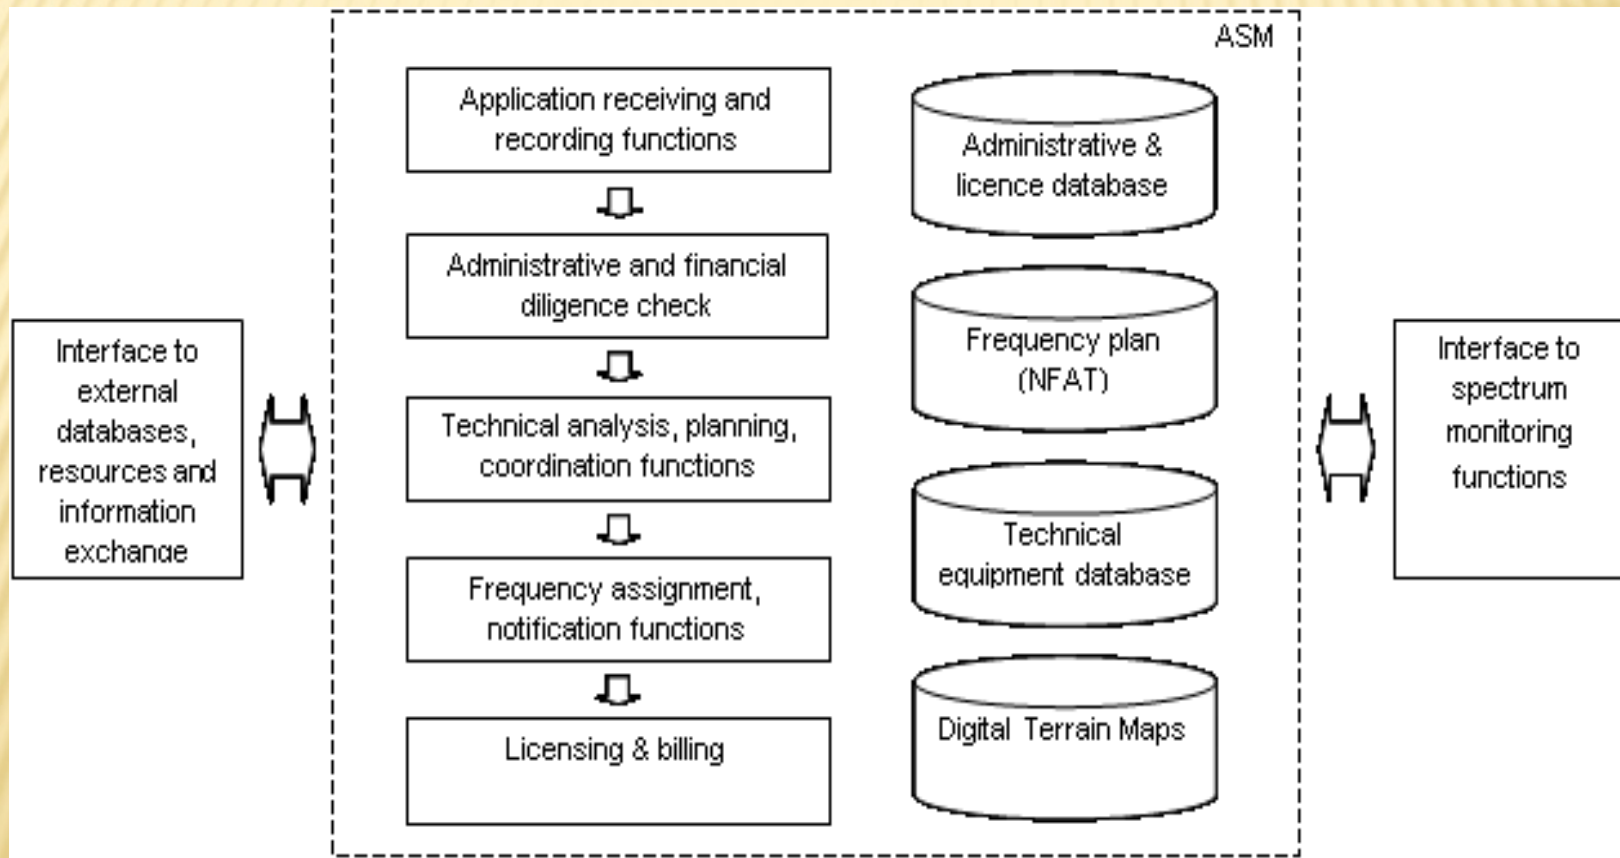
Interface to external databases, resources and information exchange

ASM

Application receiving and recording functions

Administrative and financial diligence check

Technical analysis, planning, coordination functions

Frequency assignment, notification functions

Licensing & billing

Administrative & licence database

Frequency plan (NFAT)

Technical equipment database

Digital Terrain Maps

Interface to spectrum monitoring functions